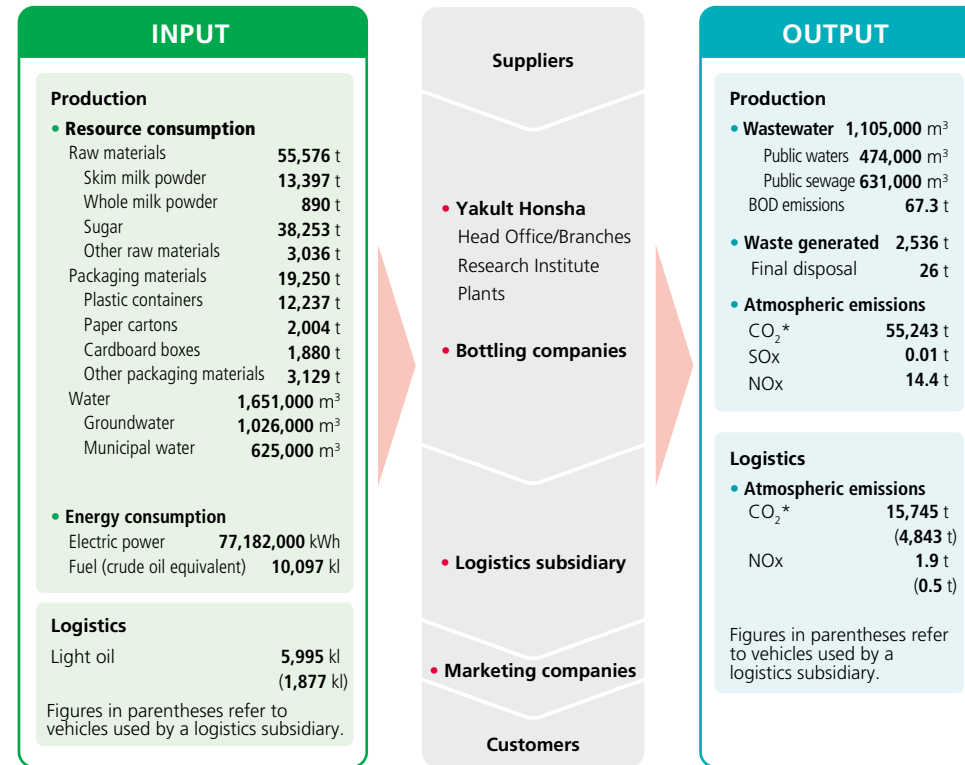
INPUT

Production

• Resource consumption

| | |
|---|---|
| Raw materials | **55,576** t |
| Skim milk powder | **13,397** t |
| Whole milk powder | **890** t |
| Sugar | **38,253** t |
| Other raw materials | **3,036** t |
| Packaging materials | **19,250** t |
| Plastic containers | **12,237** t |
| Paper cartons | **2,004** t |
| Cardboard boxes | **1,880** t |
| Other packaging materials | **3,129** t |
| Water | **1,651,000** $m^3$ |
| Groundwater | **1,026,000** $m^3$ |
| Municipal water | **625,000** $m^3$ |

• Energy consumption

| | |
|---|---|
| Electric power | **77,182,000** kWh |
| Fuel (crude oil equivalent) | **10,097** kl |

Logistics

| | |
|---|---|
| Light oil | **5,995** kl |
| | (**1,877** kl) |

Figures in parentheses refer to vehicles used by a logistics subsidiary.

Suppliers

• Yakult Honsha
Head Office/Branches
Research Institute
Plants

• Bottling companies

• Logistics subsidiary

• Marketing companies

Customers

OUTPUT

Production

| | |
|---|---|
| • Wastewater | **1,105,000** $m^3$ |
| Public waters | **474,000** $m^3$ |
| Public sewage | **631,000** $m^3$ |
| BOD emissions | **67.3** t |
| • Waste generated | **2,536** t |
| Final disposal | **26** t |

• Atmospheric emissions

| | |
|---|---|
| $CO_2$* | **55,243** t |
| SOx | **0.01** t |
| NOx | **14.4** t |

Logistics

• Atmospheric emissions

| | |
|---|---|
| $CO_2$* | **15,745** t |
| | (**4,843** t) |
| NOx | **1.9** t |
| | (**0.5** t) |

Figures in parentheses refer to vehicles used by a logistics subsidiary.